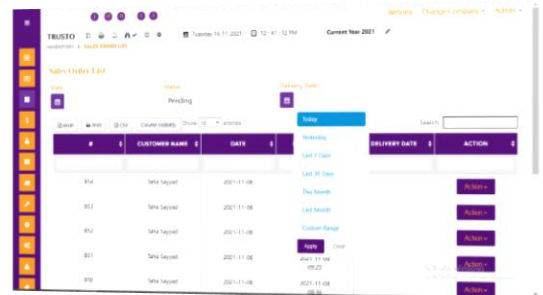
TRUSTO

DASHBOARD / SALES ORDER LIST

Tuesday 16-11-2021 12 : 41 : 12 PM Current Year 2021

Website Change Company Admin

Sales Order List

Date Status Delivery Date

Pending

Excel Print CSV Column visibility Show 10 entries Search:

| # | CUSTOMER NAME | DATE | | DELIVERY DATE | ACTION |
|---|---|---|---|---|---|
| 914 | Taha Sayyad | 2021-11-08 | | | Action |
| 913 | Taha Sayyad | 2021-11-08 | | | Action |
| 912 | Taha Sayyad | 2021-11-08 | | | Action |
| 911 | Taha Sayyad | 2021-11-08 | 2021-11-08 09:23 | | Action |
| 910 | Taha Sayyad | 2021-11-08 | 2021-11-08 09:23 | | Action |

Today
Yesterday
Last 7 Days
Last 30 Days
This Month
Last Month
Custom Range
Apply Clear